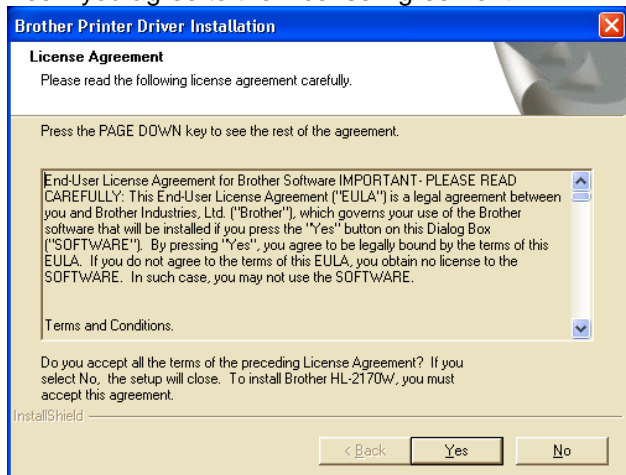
Brother Printer Driver Installation

License Agreement

Please read the following license agreement carefully.

Press the PAGE DOWN key to see the rest of the agreement.

End-User License Agreement for Brother Software IMPORTANT- PLEASE READ CAREFULLY: This End-User License Agreement ("EULA") is a legal agreement between you and Brother Industries, Ltd. ("Brother"), which governs your use of the Brother software that will be installed if you press the "Yes" button on this Dialog Box ("SOFTWARE"). By pressing "Yes", you agree to be legally bound by the terms of this EULA. If you do not agree to the terms of this EULA, you obtain no license to the SOFTWARE. In such case, you may not use the SOFTWARE.

Terms and Conditions.

Do you accept all the terms of the preceding License Agreement? If you select No, the setup will close. To install Brother HL-2170W, you must accept this agreement.

InstallShield

< Back

Yes

No